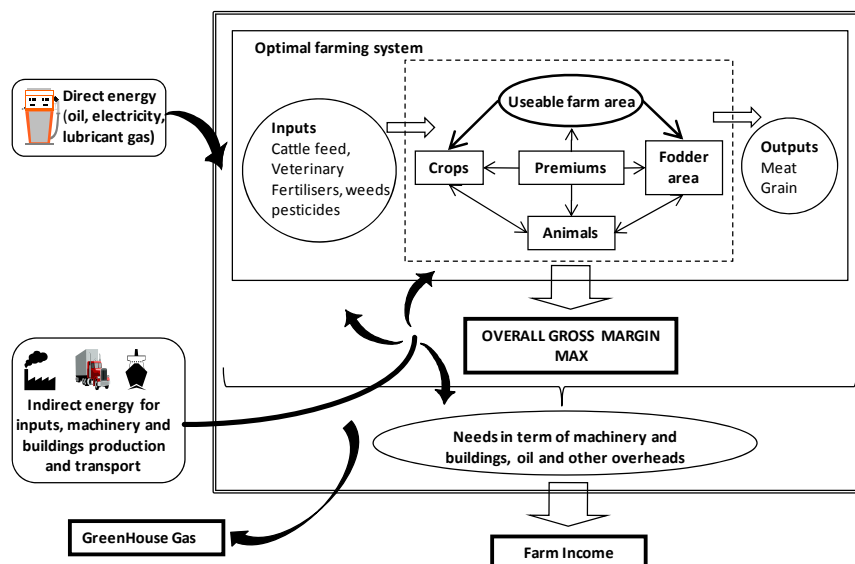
Direct energy (oil, electricity, lubricant gas)

Optimal farming system

Inputs
Cattle feed, Veterinary Fertilisers, weeds, pesticides

Useable farm area

Crops

Premiums

Fodder area

Animals

Outputs
Meat
Grain

OVERALL GROSS MARGIN MAX

Indirect energy for inputs, machinery and buildings production and transport

Needs in term of machinery and buildings, oil and other overheads

GreenHouse Gas

Farm Income